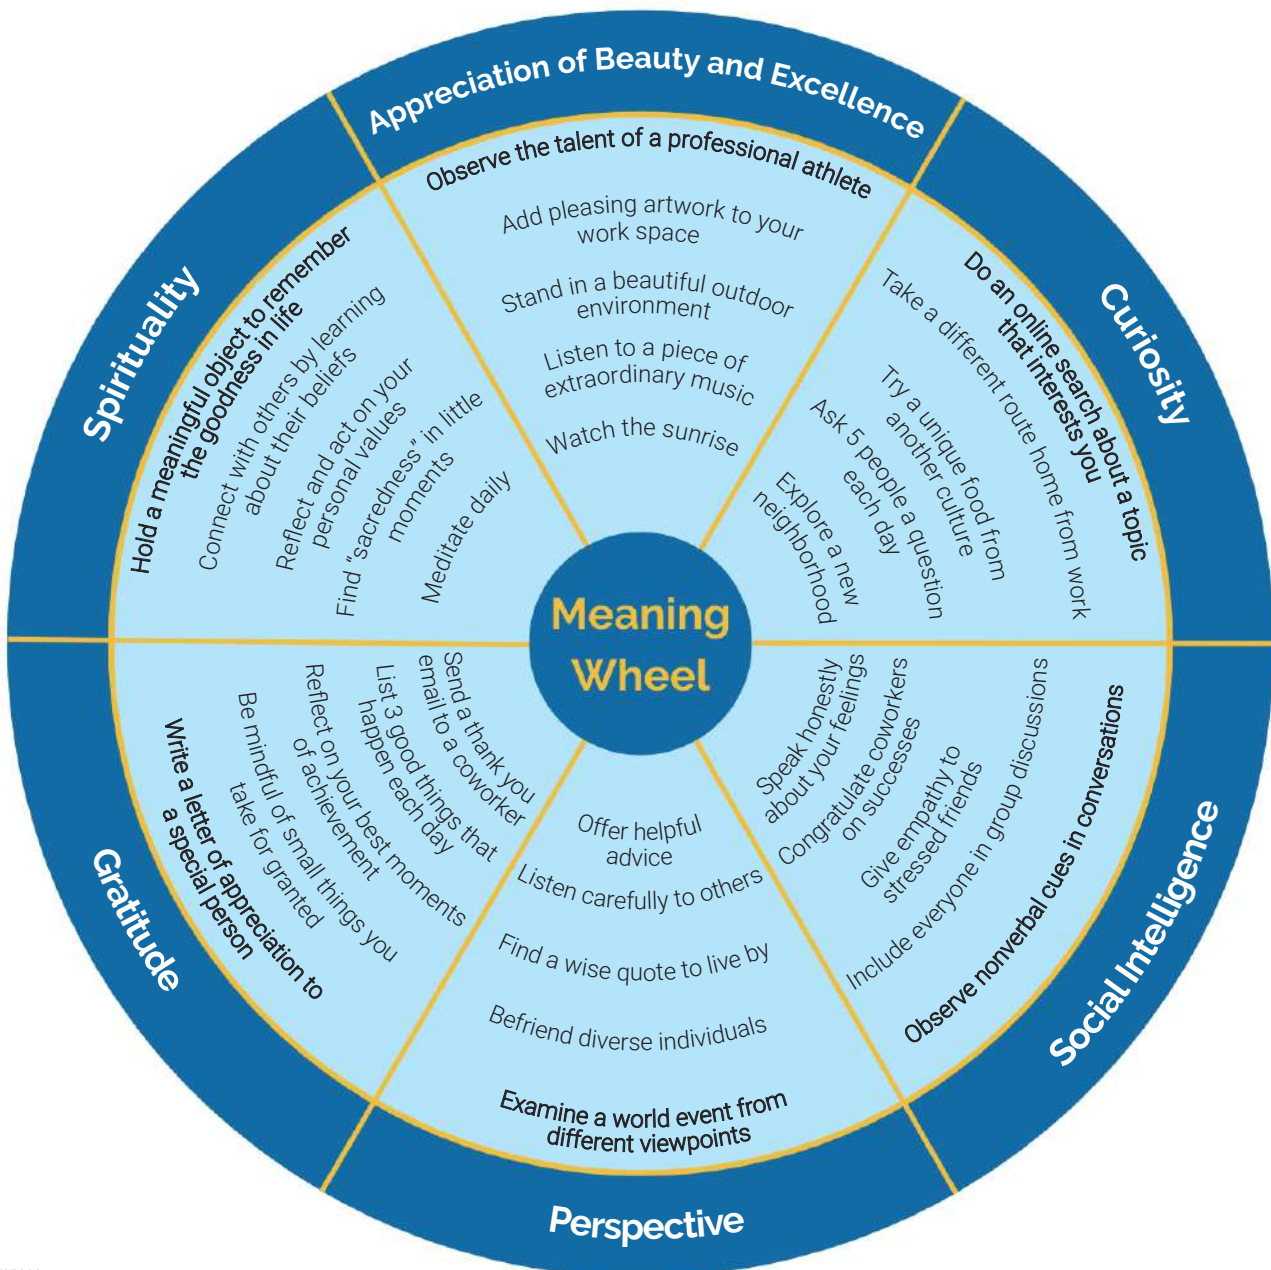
Meaning Wheel

Appreciation of Beauty and Excellence

Observe the talent of a professional athlete

Add pleasing artwork to your work space

Stand in a beautiful outdoor environment

Listen to a piece of extraordinary music

Watch the sunrise

Curiosity

Do an online search about a topic that interests you

Take a different route home from work

Try a unique food from another culture

Ask 5 people a question each day

Explore a new neighborhood

Social Intelligence

Observe nonverbal cues in conversations

Include everyone in group discussions

Give empathy to stressed friends

Congratulate coworkers on successes

Speak honestly about your feelings

Perspective

Examine a world event from different viewpoints

Befriend diverse individuals

Find a wise quote to live by

Listen carefully to others

Offer helpful advice

Gratitude

Write a letter of appreciation to a special person

Be mindful of small things you take for granted

Reflect on your best moments of achievement

List 3 good things that happen each day

Send a thank you email to a coworker

Spirituality

Hold a meaningful object to remember the goodness in life

Connect with others by learning about their beliefs

Reflect and act on your personal values

Find "sacredness" in little moments

Meditate daily